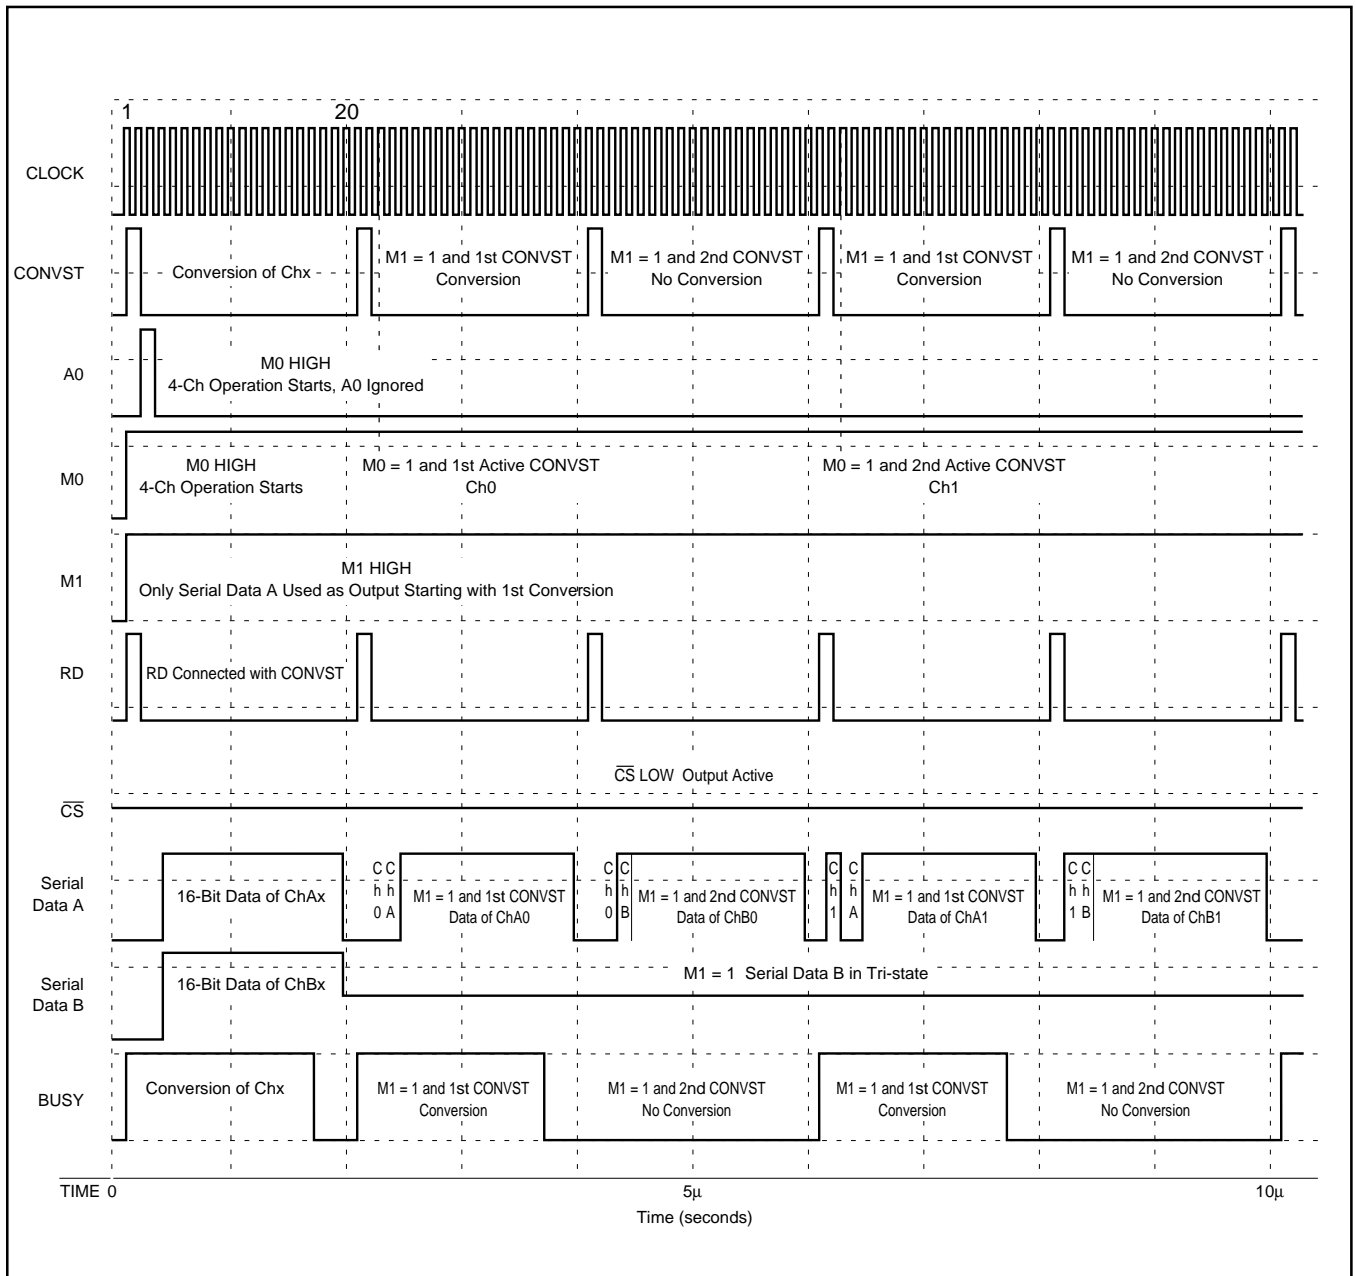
1
20
CLOCK
CONVST
Conversion of Chx
M1 = 1 and 1st CONVST
Conversion
M1 = 1 and 2nd CONVST
No Conversion
M1 = 1 and 1st CONVST
Conversion
M1 = 1 and 2nd CONVST
No Conversion
A0
M0 HIGH
4-Ch Operation Starts, A0 Ignored
M0
M0 HIGH
4-Ch Operation Starts
M0 = 1 and 1st Active CONVST
Ch0
M0 = 1 and 2nd Active CONVST
Ch1
M1
M1 HIGH
Only Serial Data A Used as Output Starting with 1st Conversion
RD
RD Connected with CONVST
$\overline{CS}$ LOW Output Active
$\overline{CS}$
Serial Data A
16-Bit Data of ChAx
C h 0
C h A
M1 = 1 and 1st CONVST
Data of ChA0
C h 0
C h B
M1 = 1 and 2nd CONVST
Data of ChB0
C h 1
C h A
M1 = 1 and 1st CONVST
Data of ChA1
C h 1
C h B
M1 = 1 and 2nd CONVST
Data of ChB1
Serial Data B
16-Bit Data of ChBx
M1 = 1 Serial Data B in Tri-state
BUSY
Conversion of Chx
M1 = 1 and 1st CONVST
Conversion
M1 = 1 and 2nd CONVST
No Conversion
M1 = 1 and 1st CONVST
Conversion
M1 = 1 and 2nd CONVST
No Conversion
TIME 0
5μ
10μ
Time (seconds)